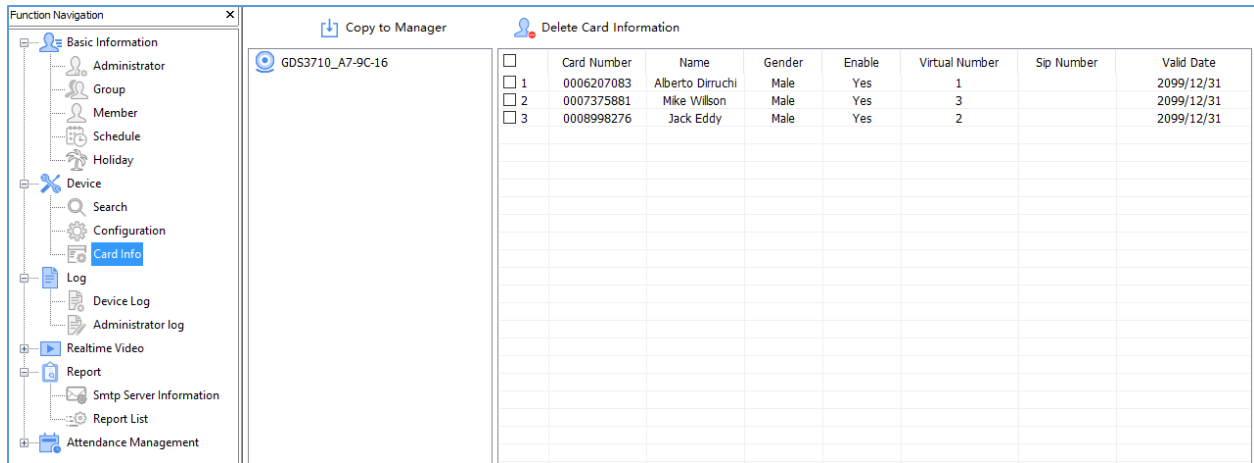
Function Navigation ×

Basic Information
Administrator
Group
Member
Schedule
Holiday
Device
Search
Configuration
Card Info
Log
Device Log
Administrator log
Realtime Video
Report
Smtp Server Information
Report List
Attendance Management

Copy to Manager
Delete Card Information

GDS3710_A7-9C-16

| ☐ | Card Number | Name | Gender | Enable | Virtual Number | Sip Number | Valid Date |
|---|---|---|---|---|---|---|---|
| ☐ 1 | 0006207083 | Alberto Dirruchi | Male | Yes | 1 | | 2099/12/31 |
| ☐ 2 | 0007375881 | Mike Willson | Male | Yes | 3 | | 2099/12/31 |
| ☐ 3 | 0008998276 | Jack Eddy | Male | Yes | 2 | | 2099/12/31 |